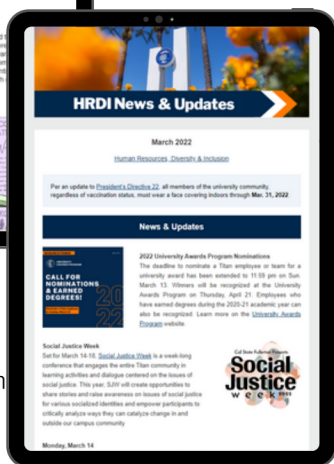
HRDI News & Updates

March 2022

Human Resources, Diversity & Inclusion

Per an update to President's Directive 22, all members of the university community, regardless of vaccination status, must wear a face covering indoors through Mar. 31, 2022

News & Updates

CALL FOR NOMINATIONS & EARNED DEGREES!

2022

2022 University Awards Program Nominations
The deadline to nominate a Titan employee or team for a university award has been extended to 11:59 pm on Sun. March 13. Winners will be recognized at the University Awards Program on Thursday, April 21. Employees who have earned degrees during the 2020-21 academic year can also be recognized. Learn more on the University Awards Program website.

Social Justice Week
Set for March 14-18, Social Justice Week is a week-long conference that engages the entire Titan community in learning activities and dialogue centered on issues of social justice. This year, SJW will create opportunities to share stories and raise awareness on issues of social justice for various socialized identities and empower participants to critically analyze ways they can catalyze change in and outside our campus community.

Cal State Fullerton Presents
Social Justice week 2022

Monday, March 14